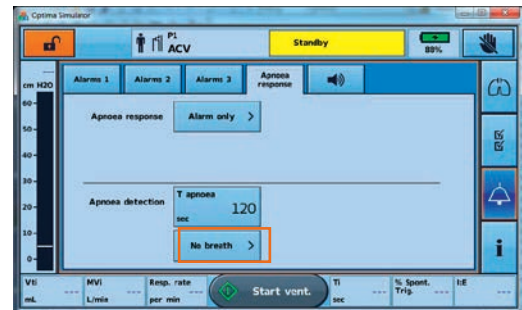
Optima Simulator

P1
ACV

Standby

80%

cm H2O
60
50
40
30
20
10
0

Alarms 1
Alarms 2
Alarms 3
Apnoea response

Apnoea response
Alarm only >

Apnoea detection
T apnoea
sec
120

No breath >

Vti
mL
---

MVi
L/min
---

Resp. rate
per min
---

Start vent.

Ti
sec
---

% Spont. Trig.
---

I:E
---